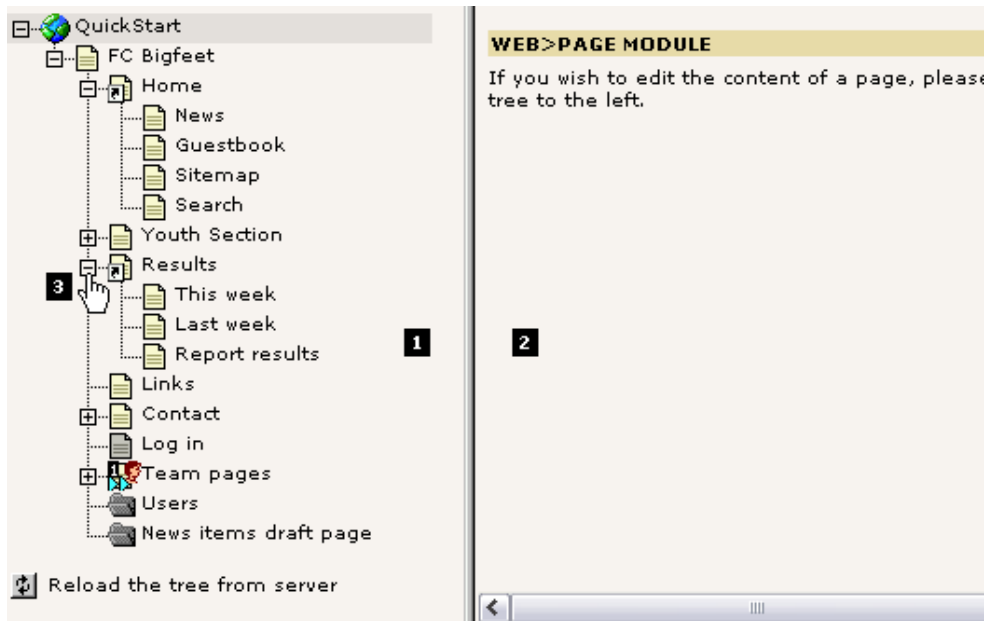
QuickStart
FC Bigfeet
Home
News
Guestbook
Sitemap
Search
Youth Section
Results
This week
Last week
Report results
Links
Contact
Log in
Team pages
Users
News items draft page

Reload the tree from server

3

1

2

WEB>PAGE MODULE

If you wish to edit the content of a page, please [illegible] tree to the left.